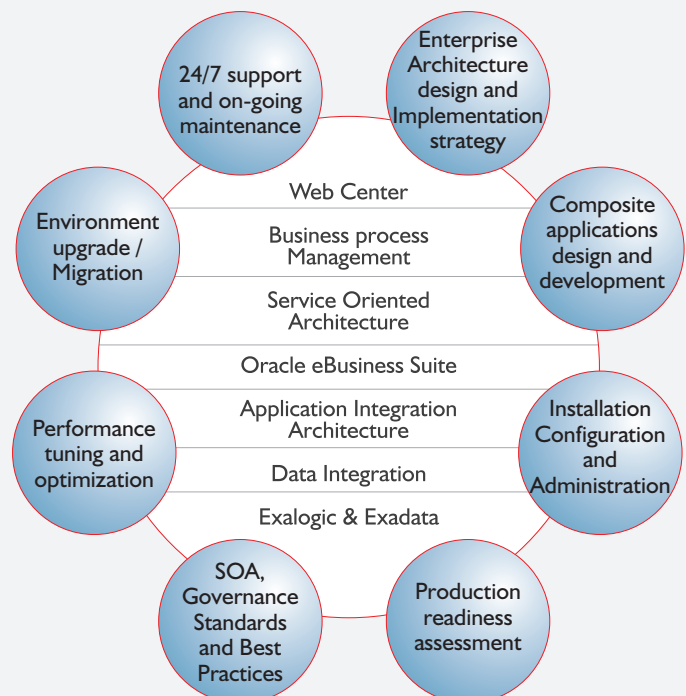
24/7 support and on-going maintenance

Enterprise Architecture design and Implementation strategy

Environment upgrade / Migration

Composite applications design and development

Web Center

Business process Management

Service Oriented Architecture

Oracle eBusiness Suite

Application Integration Architecture

Data Integration

Exalogic & Exadata

Performance tuning and optimization

Installation Configuration and Administration

SOA, Governance Standards and Best Practices

Production readiness assessment